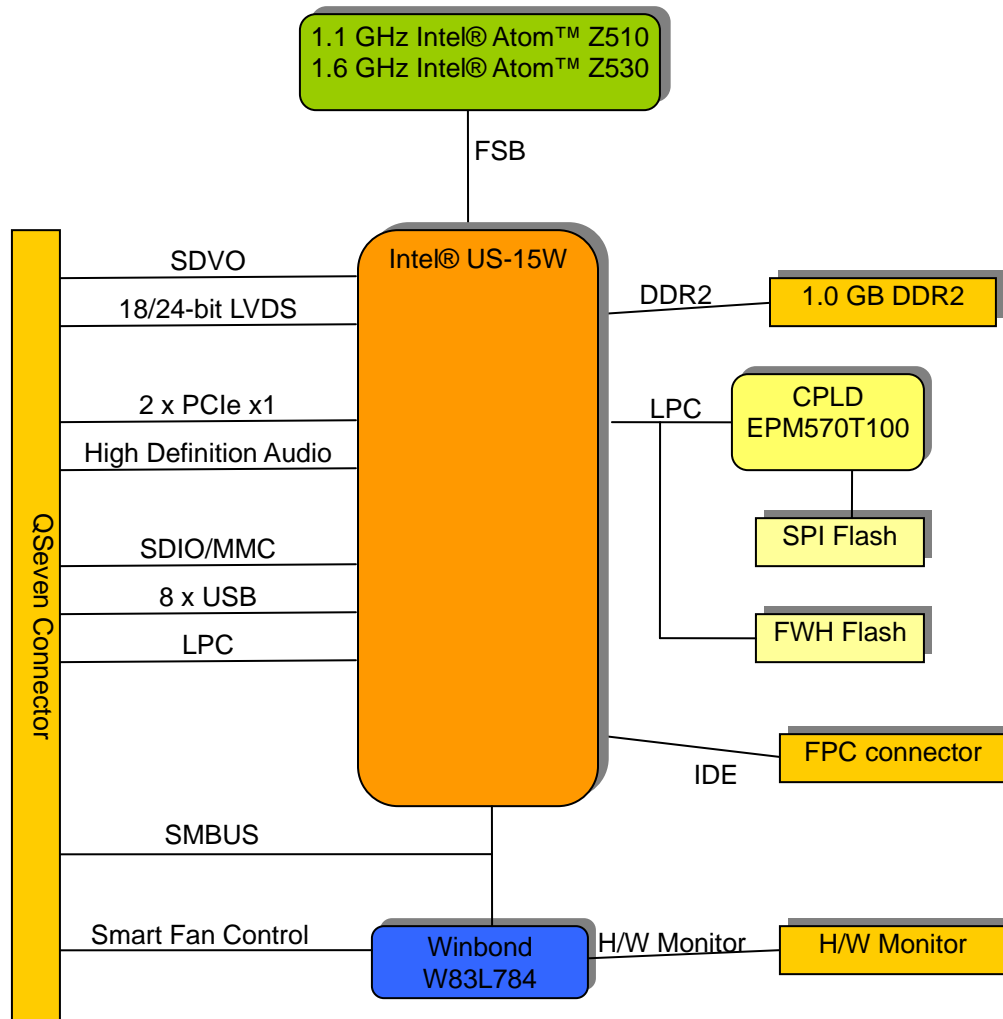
1.1 GHz Intel® Atom™ Z510
1.6 GHz Intel® Atom™ Z530

FSB

Intel® US-15W

QSeven Connector

SDVO

18/24-bit LVDS

2 x PCIe x1

High Definition Audio

SDIO/MMC

8 x USB

LPC

DDR2

1.0 GB DDR2

LPC

CPLD
EPM570T100

SPI Flash

FWH Flash

FPC connector

IDE

SMBUS

Smart Fan Control

Winbond
W83L784

H/W Monitor

H/W Monitor